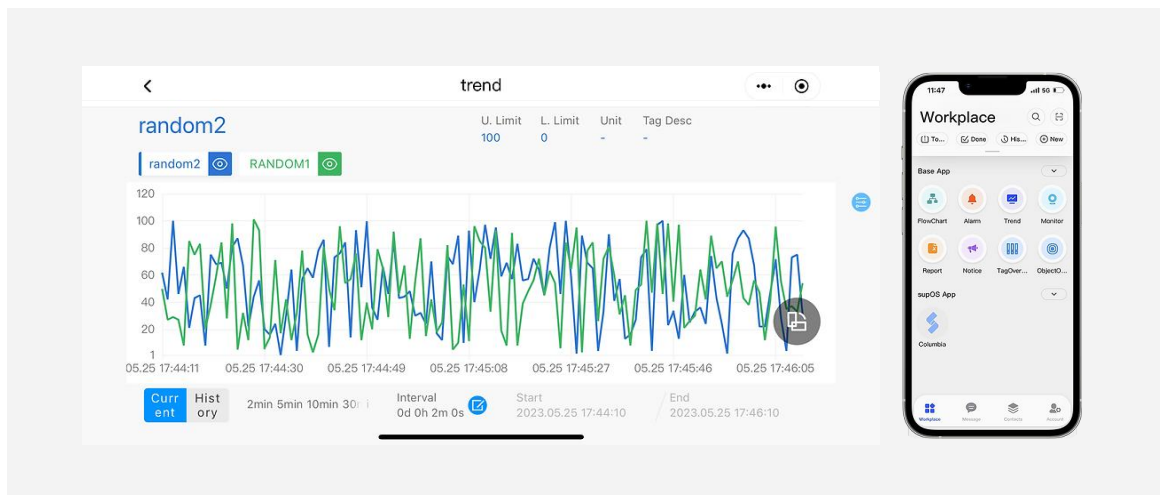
<

trend

random2

U. Limit
100

L. Limit
0

Unit
-

Tag Desc
-

random2

RANDOM1

120
100
80
60
40
20
1

05.25 17:44:11
05.25 17:44:30
05.25 17:44:49
05.25 17:45:08
05.25 17:45:27
05.25 17:45:46
05.25 17:46:05

Current

History

2min 5min 10min 30r

Interval
0d 0h 2m 0s

Start
2023.05.25 17:44:10

End
2023.05.25 17:46:10

11:47

5G

Workplace

To...
Done
His...
New

Base App

FlowChart
Alarm
Trend
Monitor
Report
Notice
TagOver...
ObjectO...

supOS App

Columbia

Workplace
Message
Contacts
Account